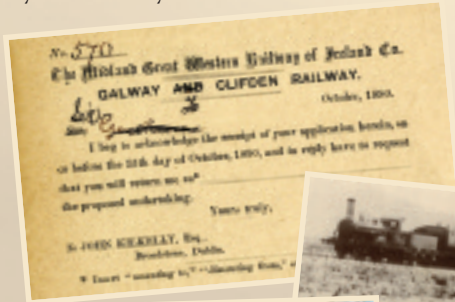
No. 570
The Midland Great Western Railway of Ireland Co.
GALWAY AND CLIFDEN RAILWAY.
October, 1890.
Sir, Gentlemen,
I beg to acknowledge the receipt of your application herein, on or before the 25th day of October, 1890, and in reply have to request that you will return me as* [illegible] the proposed undertaking.
Yours truly,
To JOHN KICKELLY, Esq.,
Broadstone, Dublin.
* Insert "assenting to," "dissenting from," or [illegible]